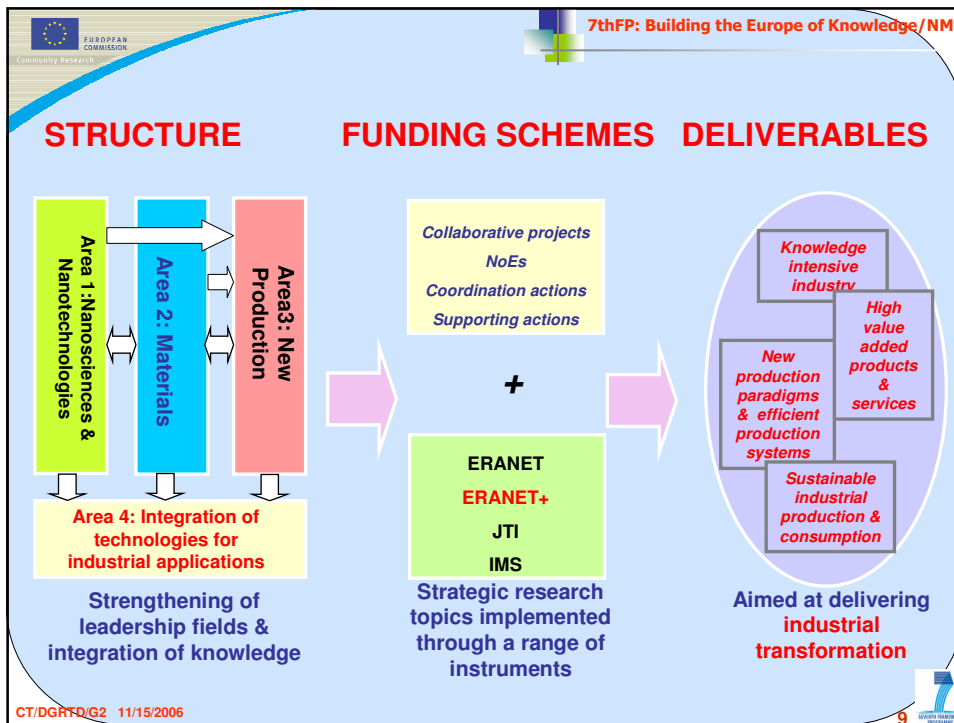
EUROPEAN COMMISSION
Community Research

7thFP: Building the Europe of Knowledge/NM

STRUCTURE FUNDING SCHEMES DELIVERABLES

Area 1:Nanosciences & Nanotechnologies

Area 2: Materials

Area3: New Production

Area 4: Integration of technologies for industrial applications

Strengthening of leadership fields & integration of knowledge

Collaborative projects
NoEs
Coordination actions
Supporting actions

+

ERANET
ERANET+
JTI
IMS

Strategic research topics implemented through a range of instruments

Knowledge intensive industry

High value added products & services

New production paradigms & efficient production systems

Sustainable industrial production & consumption

Aimed at delivering industrial transformation

CT/DGRTD/G2 11/15/2006

9